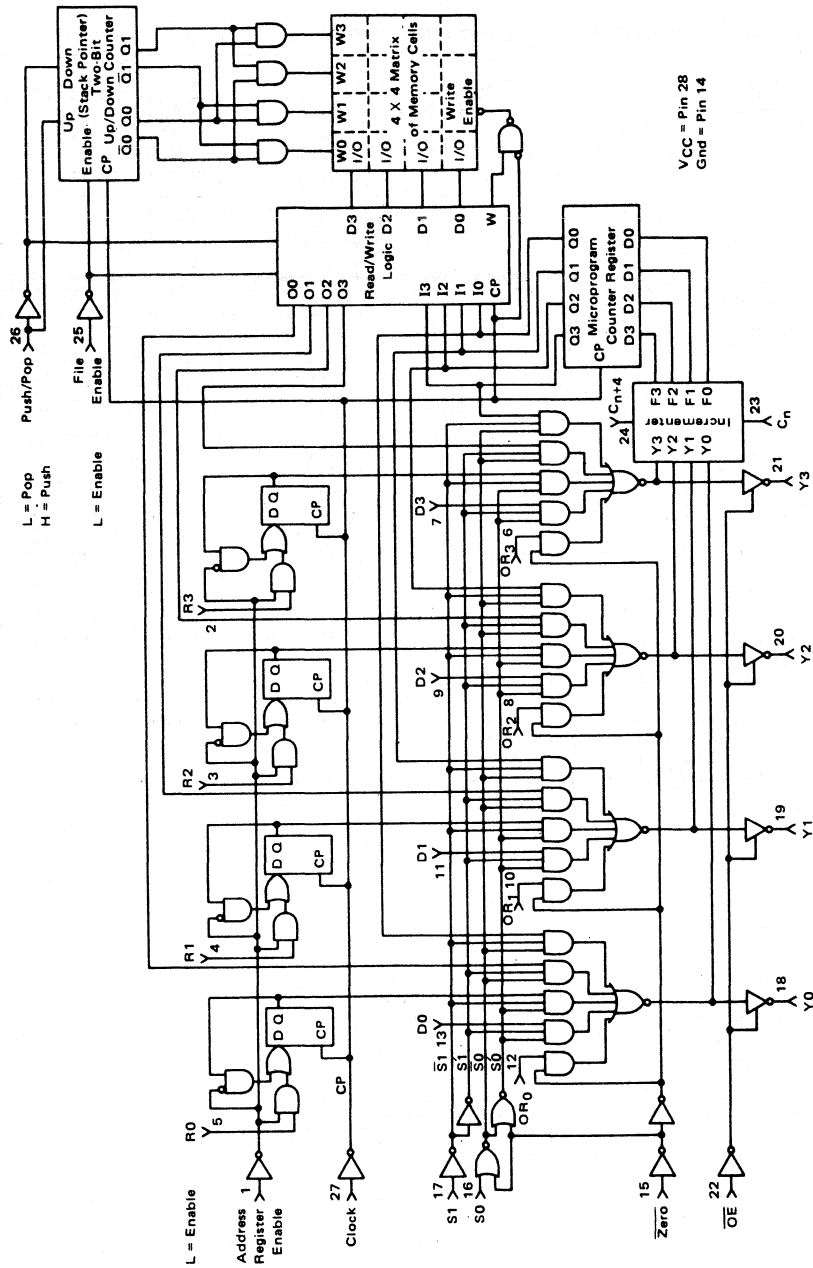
L = Enable

Address Register Enable
1

27
Clock

17
S1

16
S0

15
$\overline{Zero}$

22
$\overline{OE}$

R0
5

CP

D Q
CP

R1
4

D Q
CP

R2
3

D Q
CP

R3
2

D Q
CP

L = Pop
H = Push

L = Enable

26
Push/Pop

25
File Enable

Up Down
Enable (Stack Pointer)
Two-Bit
CP Up/Down Counter
$\overline{Q0}$ Q0 $\overline{Q1}$ Q1

W0 W1 W2 W3
I/O I/O I/O I/O
4 X 4 Matrix of Memory Cells
Write Enable

O0 O1 O2 O3
Read/Write Logic
D3 D2 D1 D0
I3 I2 I1 I0 CP
W

Q3 Q2 Q1 Q0
CP Microprogram Counter Register
D3 D2 D1 D0

$V_{CC}$ = Pin 28
Gnd = Pin 14

$\overline{S1}$ 13
S1
$\overline{S0}$
S0
12
$OR_0$

D0

$OR_1$ 10
D1
11

$OR_2$ 8
D2
9

$OR_3$ 6
D3
7

24
$C_{n+4}$

Incrementer
F3 F2 F1 F0
Y3 Y2 Y1 Y0

23
$C_n$

18
Y0

19
Y1

20
Y2

21
Y3